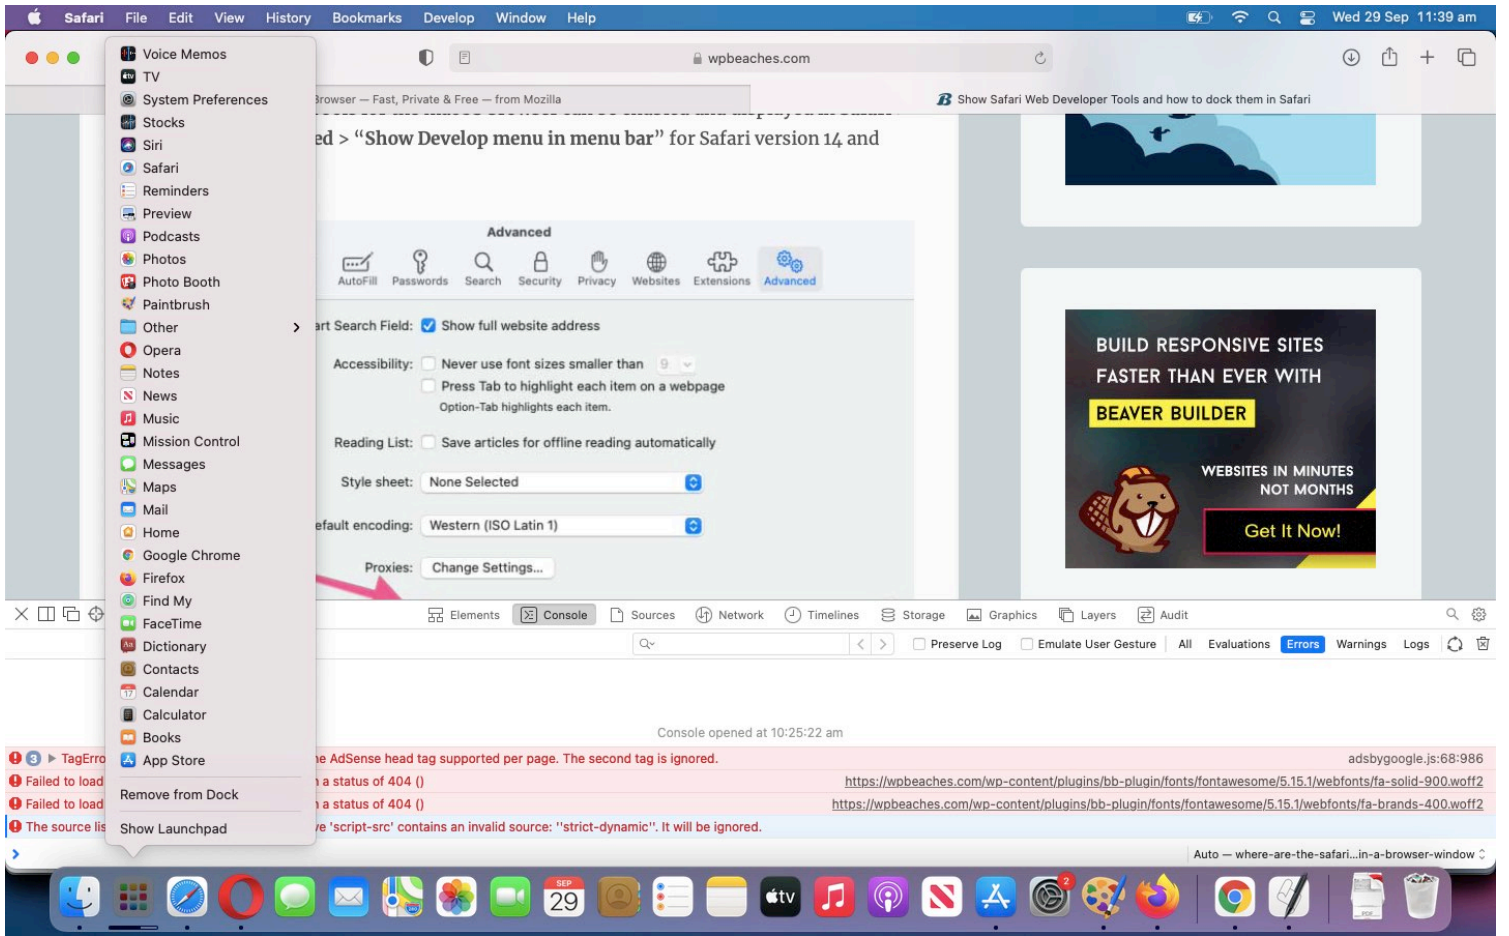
Safari File Edit View History Bookmarks Develop Window Help

Wed 29 Sep 11:39 am

wpbeaches.com

Browser — Fast, Private & Free — from Mozilla

Show Safari Web Developer Tools and how to dock them in Safari

ed > "Show Develop menu in menu bar" for Safari version 14 and

Voice Memos
TV
System Preferences
Stocks
Siri
Safari
Reminders
Preview
Podcasts
Photos
Photo Booth
Paintbrush
Other
Opera
Notes
News
Music
Mission Control
Messages
Maps
Mail
Home
Google Chrome
Firefox
Find My
FaceTime
Dictionary
Contacts
Calendar
Calculator
Books
App Store
Remove from Dock
Show Launchpad

Advanced

AutoFill Passwords Search Security Privacy Websites Extensions Advanced

art Search Field: Show full website address

Accessibility: Never use font sizes smaller than 9

Press Tab to highlight each item on a webpage

Option-Tab highlights each item.

Reading List: Save articles for offline reading automatically

Style sheet: None Selected

efault encoding: Western (ISO Latin 1)

Proxies: Change Settings...

BUILD RESPONSIVE SITES FASTER THAN EVER WITH BEAVER BUILDER

WEBSITES IN MINUTES NOT MONTHS

Get It Now!

Elements Console Sources Network Timelines Storage Graphics Layers Audit

Preserve Log Emulate User Gesture All Evaluations Errors Warnings Logs

Console opened at 10:25:22 am

3 TagErro ne AdSense head tag supported per page. The second tag is ignored. adsbygoogle.js:68:986

Failed to load a status of 404 () https://wpbeaches.com/wp-content/plugins/bb-plugin/fonts/fontawesome/5.15.1/webfonts/fa-solid-900.woff2

Failed to load a status of 404 () https://wpbeaches.com/wp-content/plugins/bb-plugin/fonts/fontawesome/5.15.1/webfonts/fa-brands-400.woff2

The source lis ve 'script-src' contains an invalid source: ''strict-dynamic''. It will be ignored.

Auto — where-are-the-safari...in-a-browser-window

SEP 29

tv

2